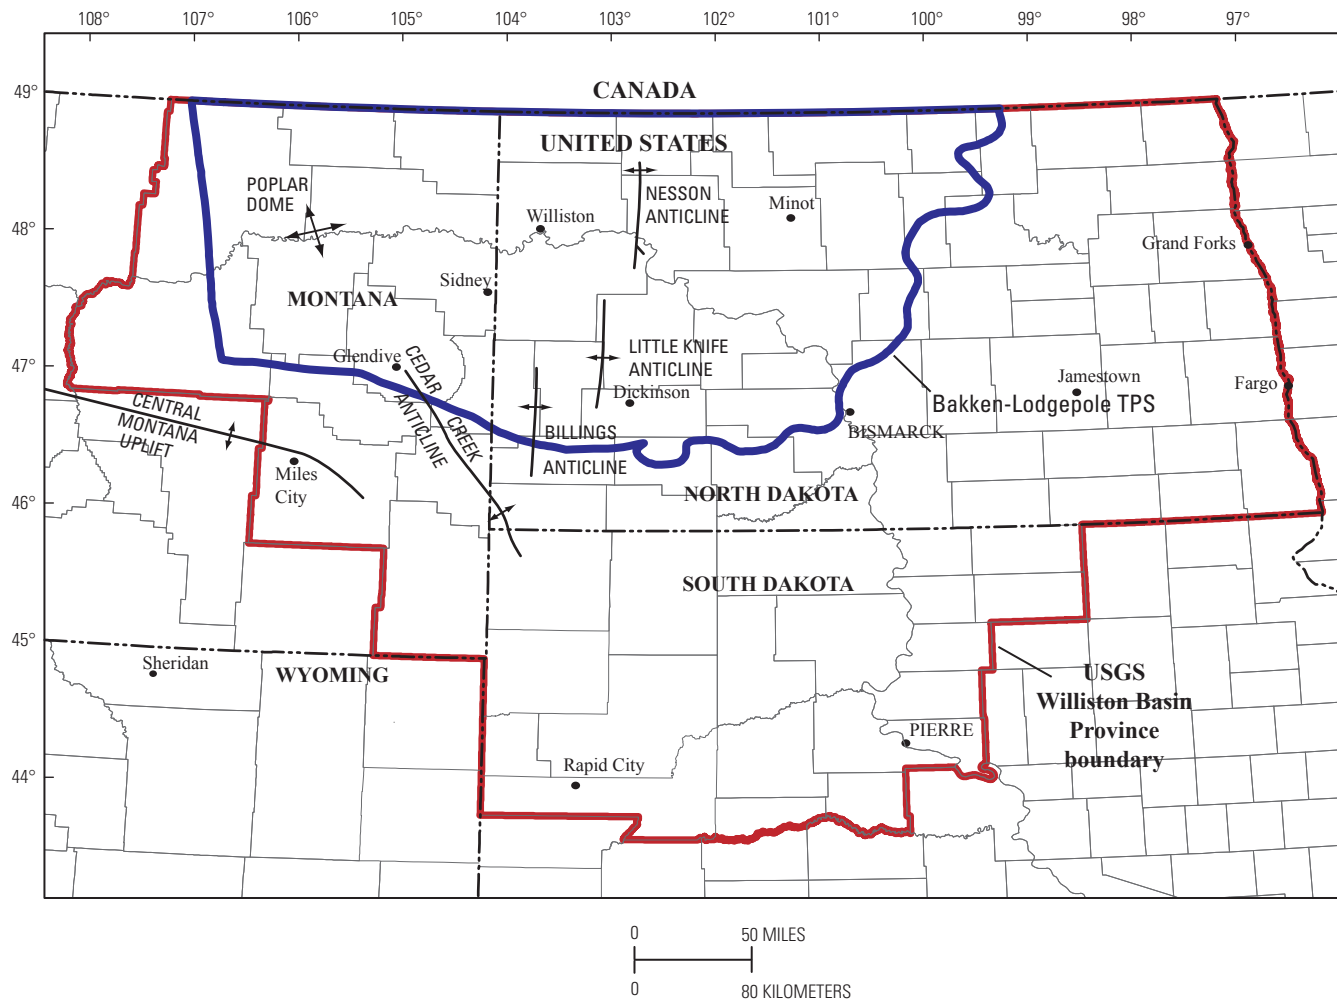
108° 107° 106° 105° 104° 103° 102° 101° 100° 99° 98° 97°

49° 48° 47° 46° 45° 44°

CANADA

UNITED STATES

POPLAR DOME

NESSON ANTICLINE

Williston

Minot

Grand Forks

Sidney

MONTANA

LITTLE KNIFE ANTICLINE

Glendive

CEDAR CREEK ANTICLINE

Dickinson

Jamestown

Fargo

Bakken-Lodgepole TPS

CENTRAL MONTANA UPLIFT

BILLINGS ANTICLINE

BISMARCK

Miles City

NORTH DAKOTA

SOUTH DAKOTA

Sheridan

WYOMING

USGS Williston Basin Province boundary

PIERRE

Rapid City

0 50 MILES

0 80 KILOMETERS